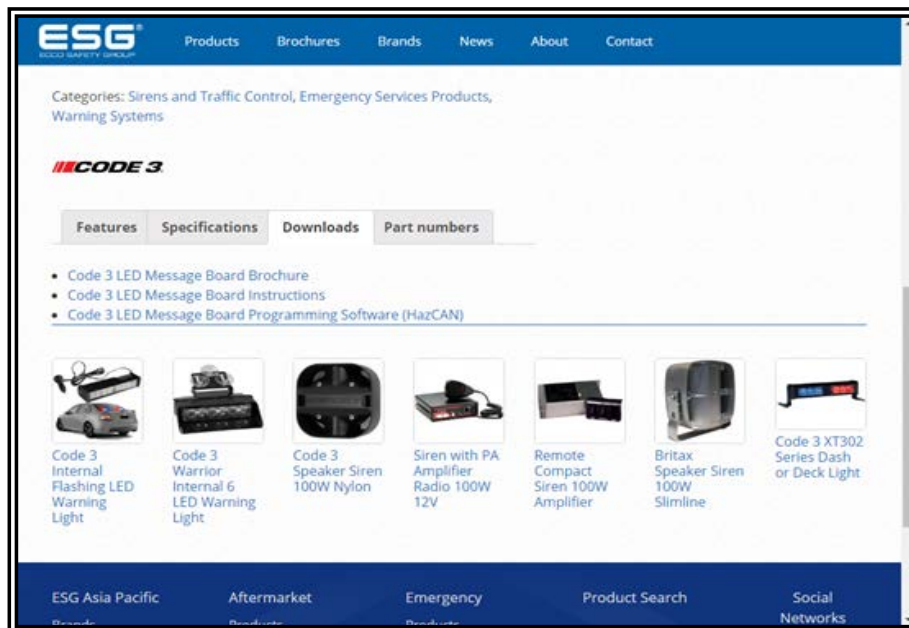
ESG
ECCO SAFETY GROUP

Products Brochures Brands News About Contact

Categories: Sirens and Traffic Control, Emergency Services Products, Warning Systems

CODE 3

Features Specifications Downloads Part numbers

- Code 3 LED Message Board Brochure
- Code 3 LED Message Board Instructions
- Code 3 LED Message Board Programming Software (HazCAN)

Code 3 Internal Flashing LED Warning Light

Code 3 Warrior Internal 6 LED Warning Light

Code 3 Speaker Siren 100W Nylon

Siren with PA Amplifier Radio 100W 12V

Remote Compact Siren 100W Amplifier

Britax Speaker Siren 100W Slimline

Code 3 XT302 Series Dash or Deck Light

ESG Asia Pacific Brands

Aftermarket Products

Emergency Products

Product Search

Social Networks